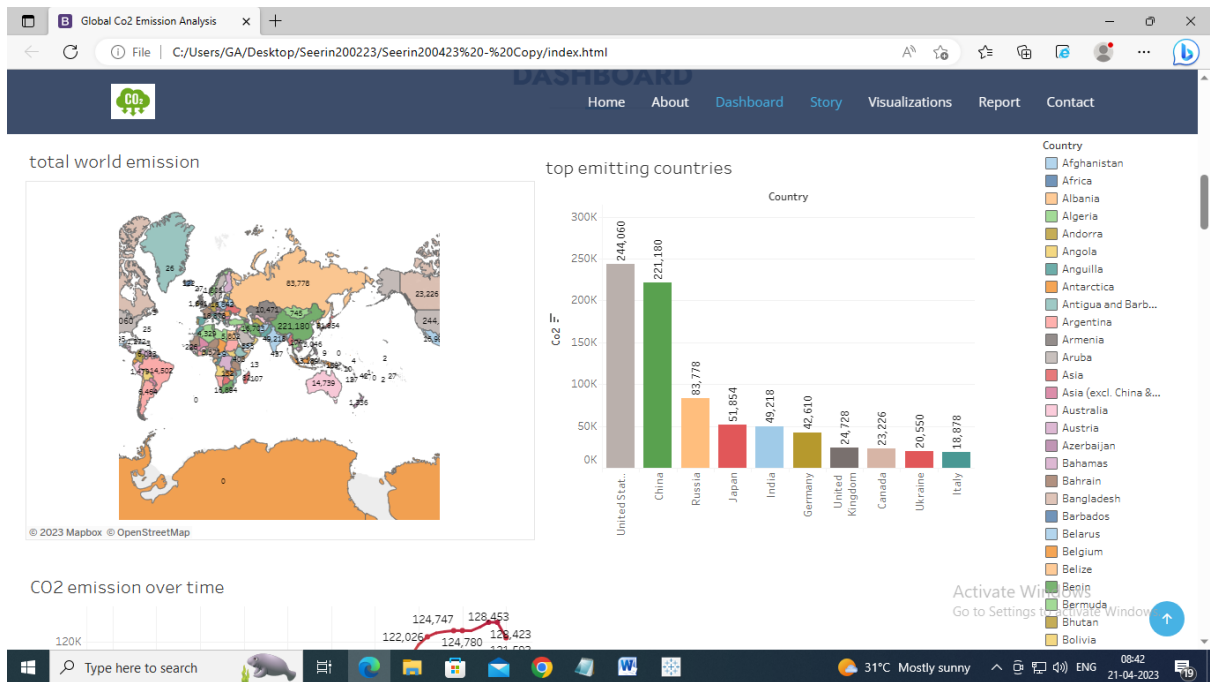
Global Co2 Emission Analysis × +

File | C:/Users/GA/Desktop/Seerin200223/Seerin200423%20-%20Copy/index.html

DASHBOARD

Home About Dashboard Story Visualizations Report Contact

total world emission

26
83,776
23,226
221,180
745
51,854
49,218
14,739
1,556
0

© 2023 Mapbox © OpenStreetMap

top emitting countries

Country

300K
250K
200K
150K
100K
50K
0K

Co2

244,060 221,180 83,778 51,854 49,218 42,610 24,728 23,226 20,550 18,878

United Stat.. China Russia Japan India Germany United Kingdom Canada Ukraine Italy

Country
Afghanistan
Africa
Albania
Algeria
Andorra
Angola
Anguilla
Antarctica
Antigua and Barb...
Argentina
Armenia
Aruba
Asia
Asia (excl. China &...
Australia
Austria
Azerbaijan
Bahamas
Bahrain
Bangladesh
Barbados
Belarus
Belgium
Belize
Benin
Bermuda
Bhutan
Bolivia

CO2 emission over time

120K
124,747 128,453
122,026 128,423
124,780

Activate Windows
Go to Settings to activate Windows.

Type here to search

31°C Mostly sunny ENG 08:42 21-04-2023 19